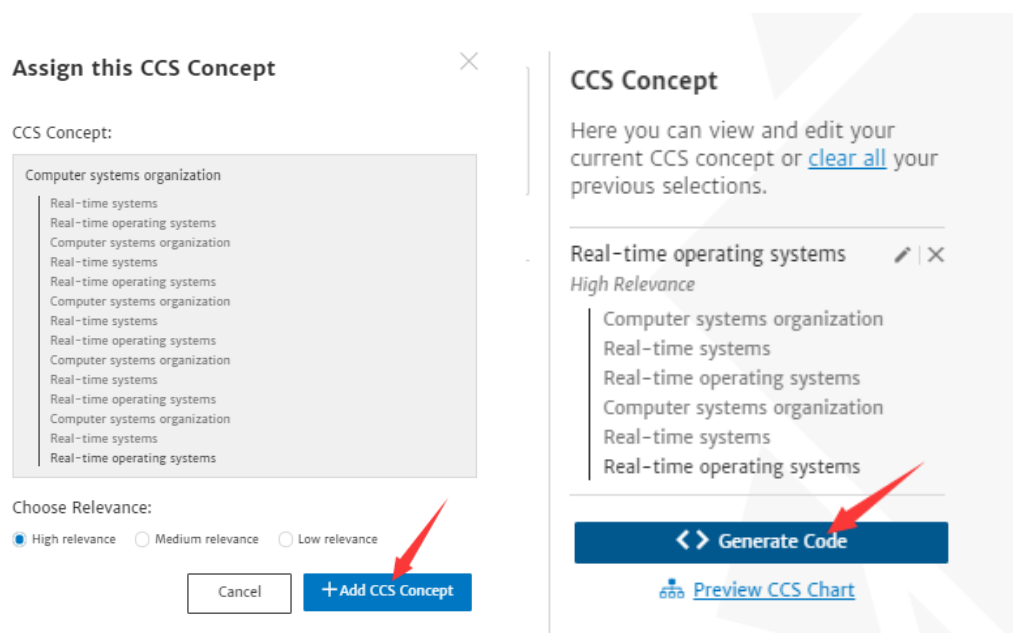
Assign this CCS Concept

CCS Concept:

Computer systems organization
Real-time systems
Real-time operating systems
Computer systems organization
Real-time systems
Real-time operating systems
Computer systems organization
Real-time systems
Real-time operating systems
Computer systems organization
Real-time systems
Real-time operating systems
Computer systems organization
Real-time systems
Real-time operating systems

Choose Relevance:

High relevance Medium relevance Low relevance

Cancel +Add CCS Concept

CCS Concept

Here you can view and edit your current CCS concept or clear all your previous selections.

Real-time operating systems
High Relevance
Computer systems organization
Real-time systems
Real-time operating systems
Computer systems organization
Real-time systems
Real-time operating systems

<> Generate Code

Preview CCS Chart